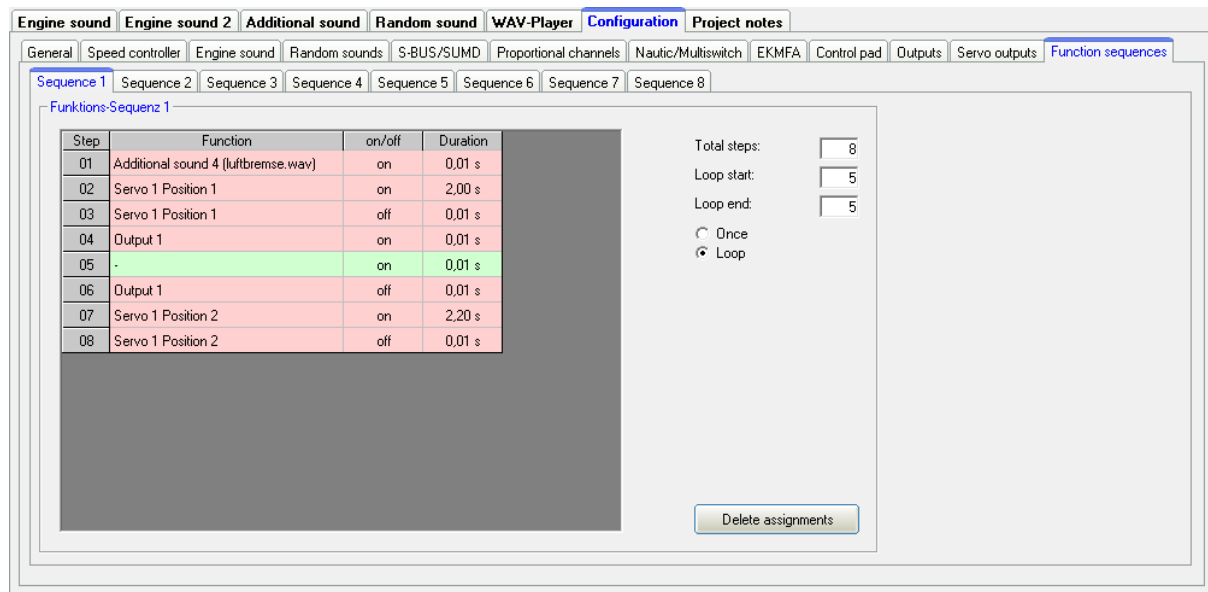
Engine sound | Engine sound 2 | Additional sound | Random sound | WAV-Player | Configuration | Project notes

General | Speed controller | Engine sound | Random sounds | S-BUS/SUMD | Proportional channels | Nautic/Multiswitch | EKMFA | Control pad | Outputs | Servo outputs | Function sequences

Sequence 1 | Sequence 2 | Sequence 3 | Sequence 4 | Sequence 5 | Sequence 6 | Sequence 7 | Sequence 8

Funktions-Sequenz 1

| Step | Function | on/off | Duration |
|---|---|---|---|
| 01 | Additional sound 4 (luftbremse.wav) | on | 0,01 s |
| 02 | Servo 1 Position 1 | on | 2,00 s |
| 03 | Servo 1 Position 1 | off | 0,01 s |
| 04 | Output 1 | on | 0,01 s |
| 05 | - | on | 0,01 s |
| 06 | Output 1 | off | 0,01 s |
| 07 | Servo 1 Position 2 | on | 2,20 s |
| 08 | Servo 1 Position 2 | off | 0,01 s |

Total steps: 8
Loop start: 5
Loop end: 5
Once
Loop

Delete assignments